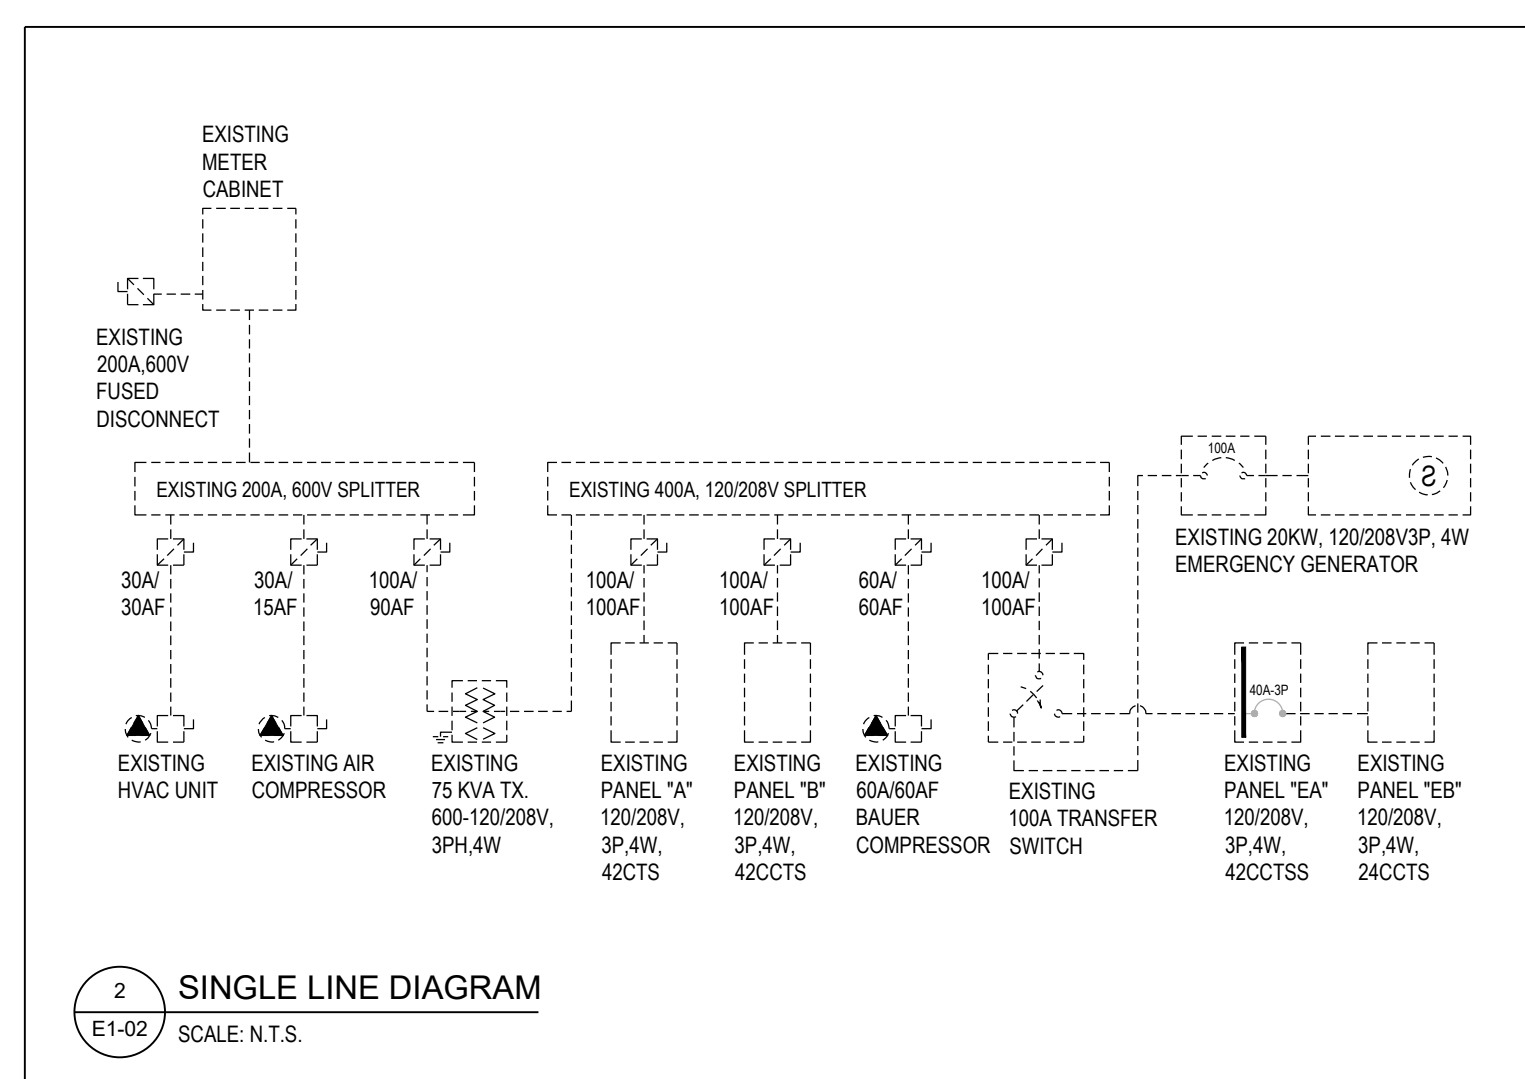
EXISTING METER CABINET

EXISTING 200A,600V FUSED DISCONNECT

EXISTING 200A, 600V SPLITTER

EXISTING 400A, 120/208V SPLITTER

100A

S

EXISTING 20KW, 120/208V3P, 4W EMERGENCY GENERATOR

30A/ 30AF

30A/ 15AF

100A/ 90AF

100A/ 100AF

100A/ 100AF

60A/ 60AF

100A/ 100AF

40A-3P

EXISTING HVAC UNIT

EXISTING AIR COMPRESSOR

EXISTING 75 KVA TX. 600-120/208V, 3PH,4W

EXISTING PANEL "A" 120/208V, 3P,4W, 42CTS

EXISTING PANEL "B" 120/208V, 3P,4W, 42CCTS

EXISTING 60A/60AF BAUER COMPRESSOR

EXISTING 100A TRANSFER SWITCH

EXISTING PANEL "EA" 120/208V, 3P,4W, 42CCTSS

EXISTING PANEL "EB" 120/208V, 3P,4W, 24CCTS

2
E1-02
SINGLE LINE DIAGRAM
SCALE: N.T.S.